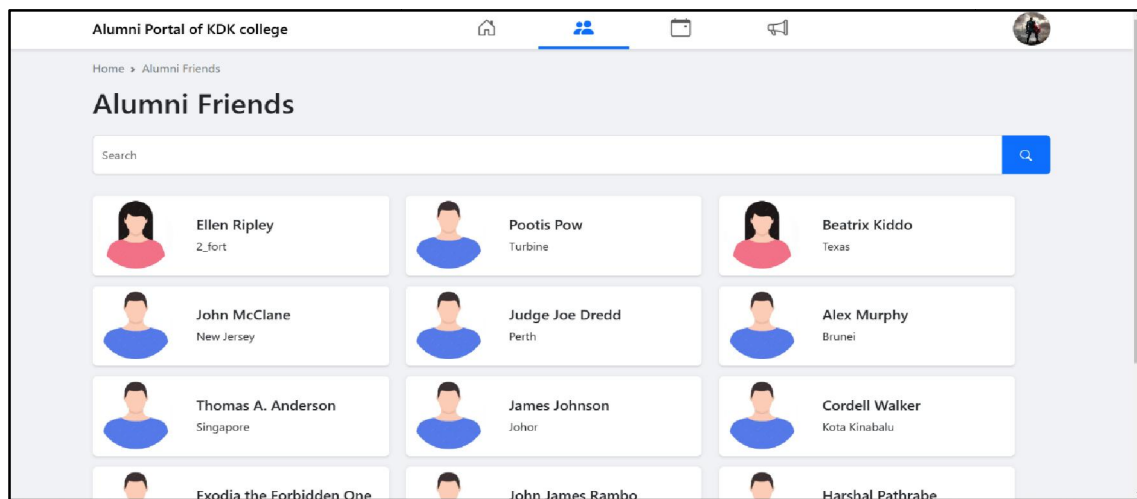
Alumni Portal of KDK college

Home › Alumni Friends

Alumni Friends

Search

Ellen Ripley
2_fort

Pootis Pow
Turbine

Beatrix Kiddo
Texas

John McClane
New Jersey

Judge Joe Dredd
Perth

Alex Murphy
Brunei

Thomas A. Anderson
Singapore

James Johnson
Johor

Cordell Walker
Kota Kinabalu

Exodia the Forbidden One

John James Rambo

Harshal Pathrabe